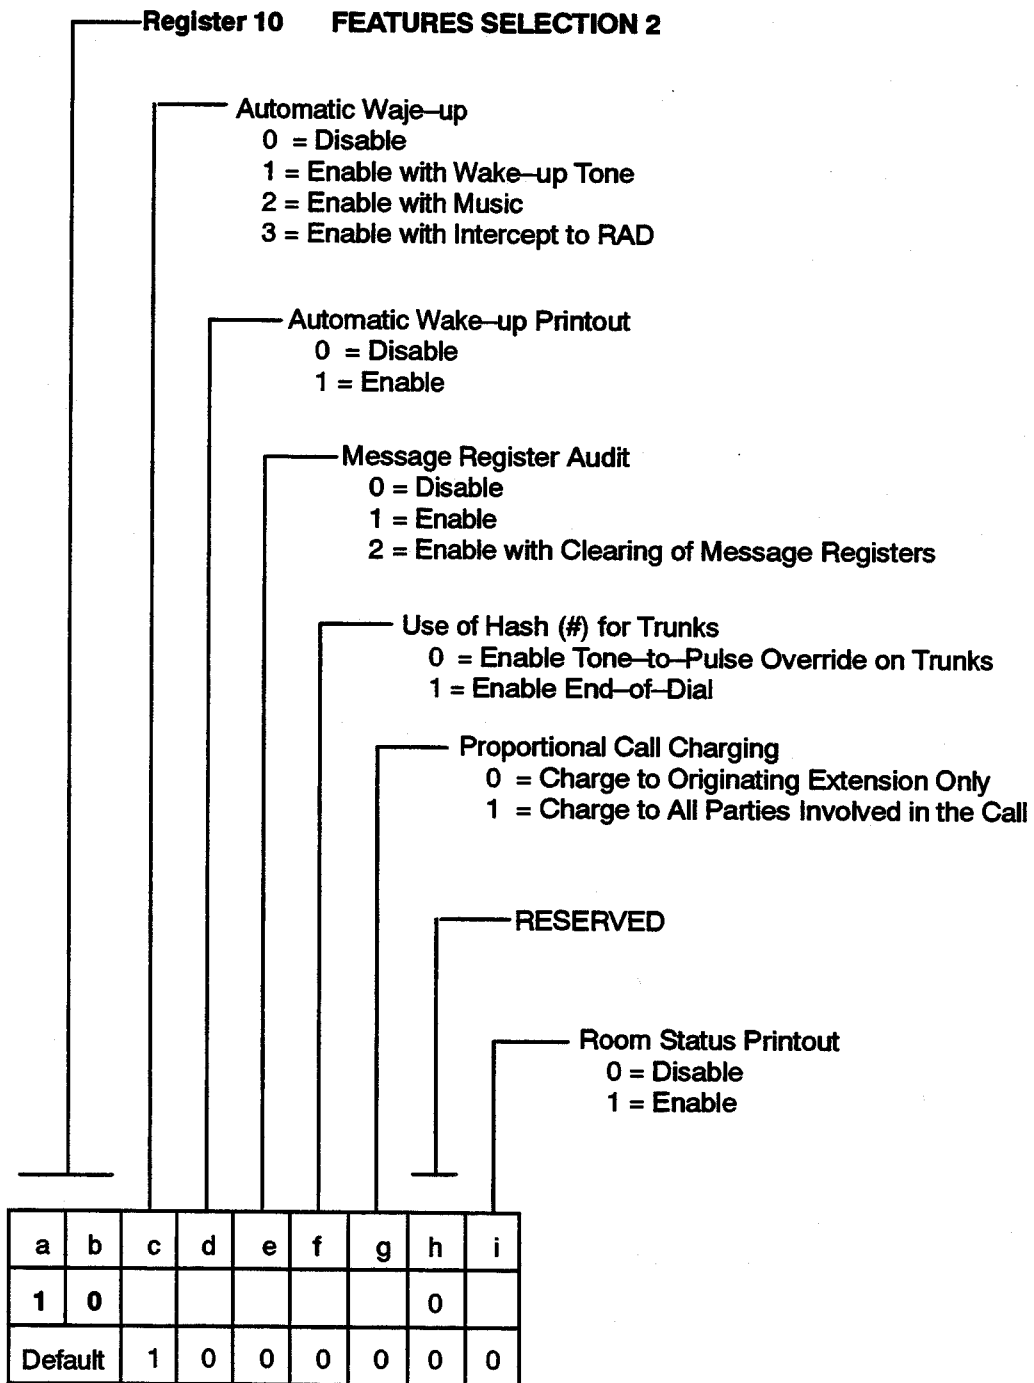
Register 10 FEATURES SELECTION 2

Automatic Waje–up
0 = Disable
1 = Enable with Wake–up Tone
2 = Enable with Music
3 = Enable with Intercept to RAD

Automatic Wake–up Printout
0 = Disable
1 = Enable

Message Register Audit
0 = Disable
1 = Enable
2 = Enable with Clearing of Message Registers

Use of Hash (#) for Trunks
0 = Enable Tone–to–Pulse Override on Trunks
1 = Enable End–of–Dial

Proportional Call Charging
0 = Charge to Originating Extension Only
1 = Charge to All Parties Involved in the Call

RESERVED

Room Status Printout
0 = Disable
1 = Enable

| a | b | c | d | e | f | g | h | i |
|---|---|---|---|---|---|---|---|---|
| 1 | 0 | | | | | | 0 | |
| Default | | 1 | 0 | 0 | 0 | 0 | 0 | 0 |